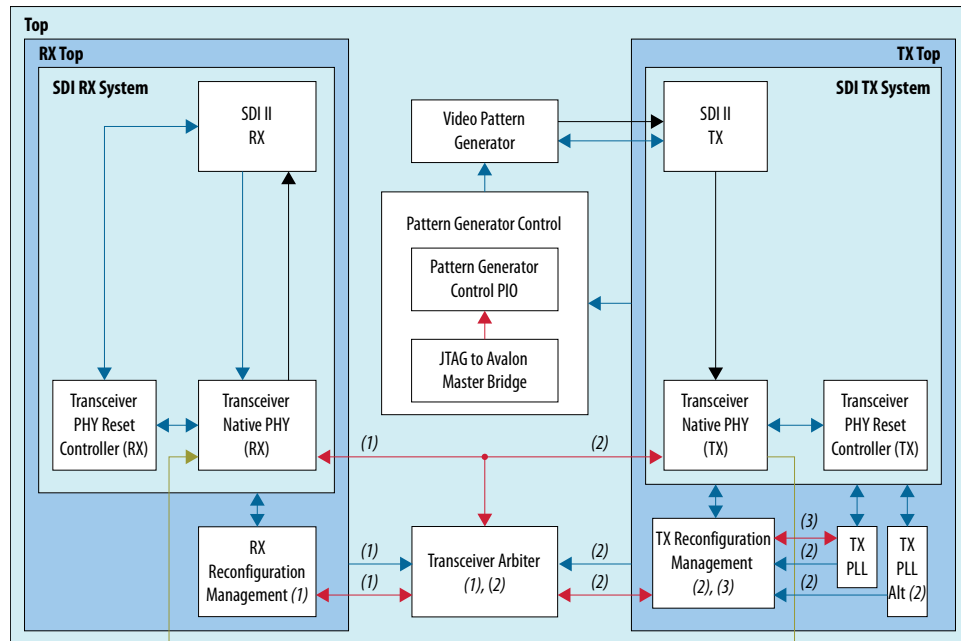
Top

RX Top

SDI RX System

SDI II RX

Transceiver PHY Reset Controller (RX)

Transceiver Native PHY (RX)

RX Reconfiguration Management (1)

Video Pattern Generator

Pattern Generator Control

Pattern Generator Control PIO

JTAG to Avalon Master Bridge

(1)

(2)

(1)

(1)

Transceiver Arbiter (1), (2)

(2)

(2)

TX Top

SDI TX System

SDI II TX

Transceiver Native PHY (TX)

Transceiver PHY Reset Controller (TX)

TX Reconfiguration Management (2), (3)

(3)

(2)

(2)

TX PLL

TX PLL Alt (2)